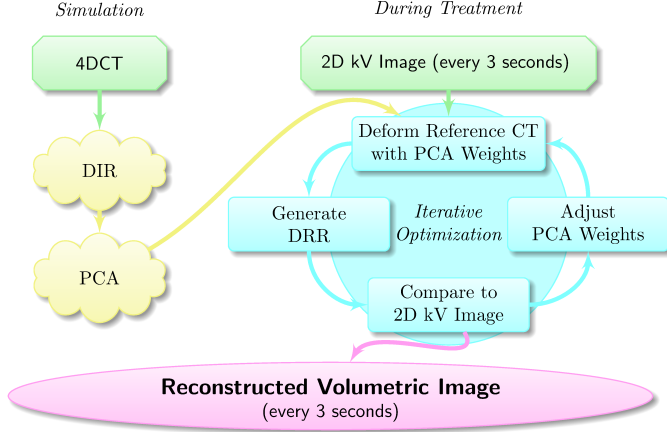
Simulation

During Treatment

4DCT

2D kV Image (every 3 seconds)

DIR

Deform Reference CT with PCA Weights

Generate DRR

Iterative Optimization

Adjust PCA Weights

PCA

Compare to 2D kV Image

Reconstructed Volumetric Image
(every 3 seconds)